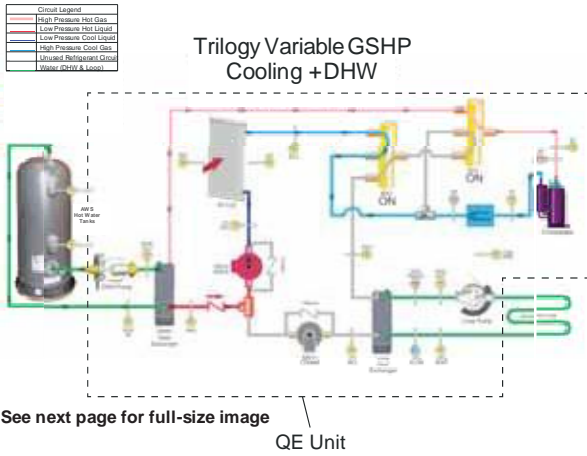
Circuit Legend

High Pressure Hot Gas

High Pressure Hot Liquid

Low Pressure Cool Liquid

Low Pressure Cool Gas

High Pressure Cool Gas

Unused Refrigerant Circuit

Water (DHW & Loop)

Trilogy Variable GSHP
Cooling +DHW

AWS
Hot Water
Tanks

ON

ON

See next page for full-size image

QE Unit